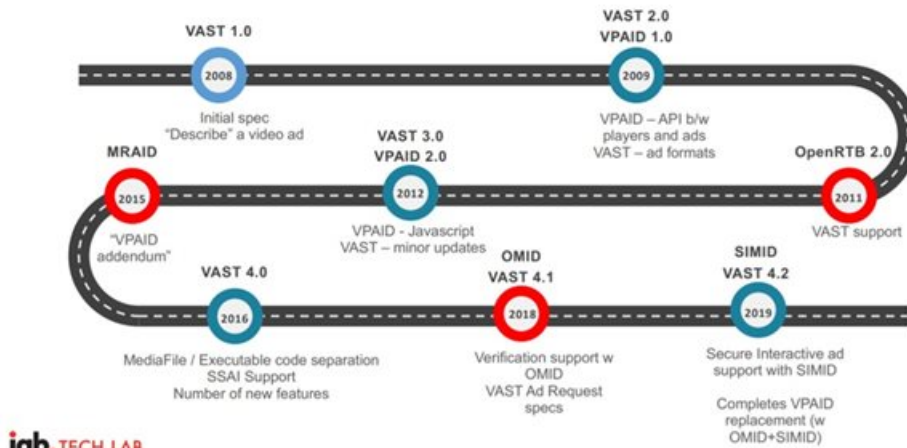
VAST 1.0

2008

Initial spec
"Describe" a video ad

VAST 2.0
VPAID 1.0

2009

VPAID – API b/w players and ads
VAST – ad formats

MRAID

2015

"VPAID addendum"

VAST 3.0
VPAID 2.0

2012

VPAID - Javascript
VAST – minor updates

OpenRTB 2.0

2011

VAST support

VAST 4.0

2016

MediaFile / Executable code separation
SSAI Support
Number of new features

OMID
VAST 4.1

2018

Verification support w OMID
VAST Ad Request specs

SIMID
VAST 4.2

2019

Secure Interactive ad support with SIMID

Completes VPAID replacement (w OMID+SIMID)

iab TECH LAB